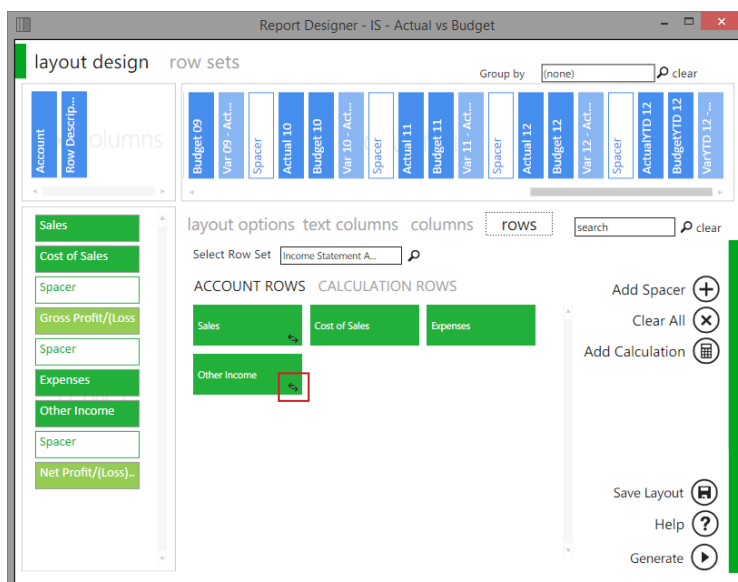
Report Designer - IS - Actual vs Budget

layout design row sets

Group by (none) clear

Account
Row Descrip...
columns

Budget 09
Var 09 - Act...
Spacer
Actual 10
Budget 10
Var 10 - Act...
Spacer
Actual 11
Budget 11
Var 11 - Act...
Spacer
Actual 12
Budget 12
Var 12 - Act...
Spacer
ActualYTD 12
BudgetYTD 12
VarYTD 12 -...

Sales
Cost of Sales
Spacer
Gross Profit/(Loss
Spacer
Expenses
Other Income
Spacer
Net Profit/(Loss)..

layout options text columns columns rows

search clear

Select Row Set Income Statement A...

ACCOUNT ROWS CALCULATION ROWS

Sales
Cost of Sales
Expenses
Other Income

Add Spacer
Clear All
Add Calculation

Save Layout
Help
Generate